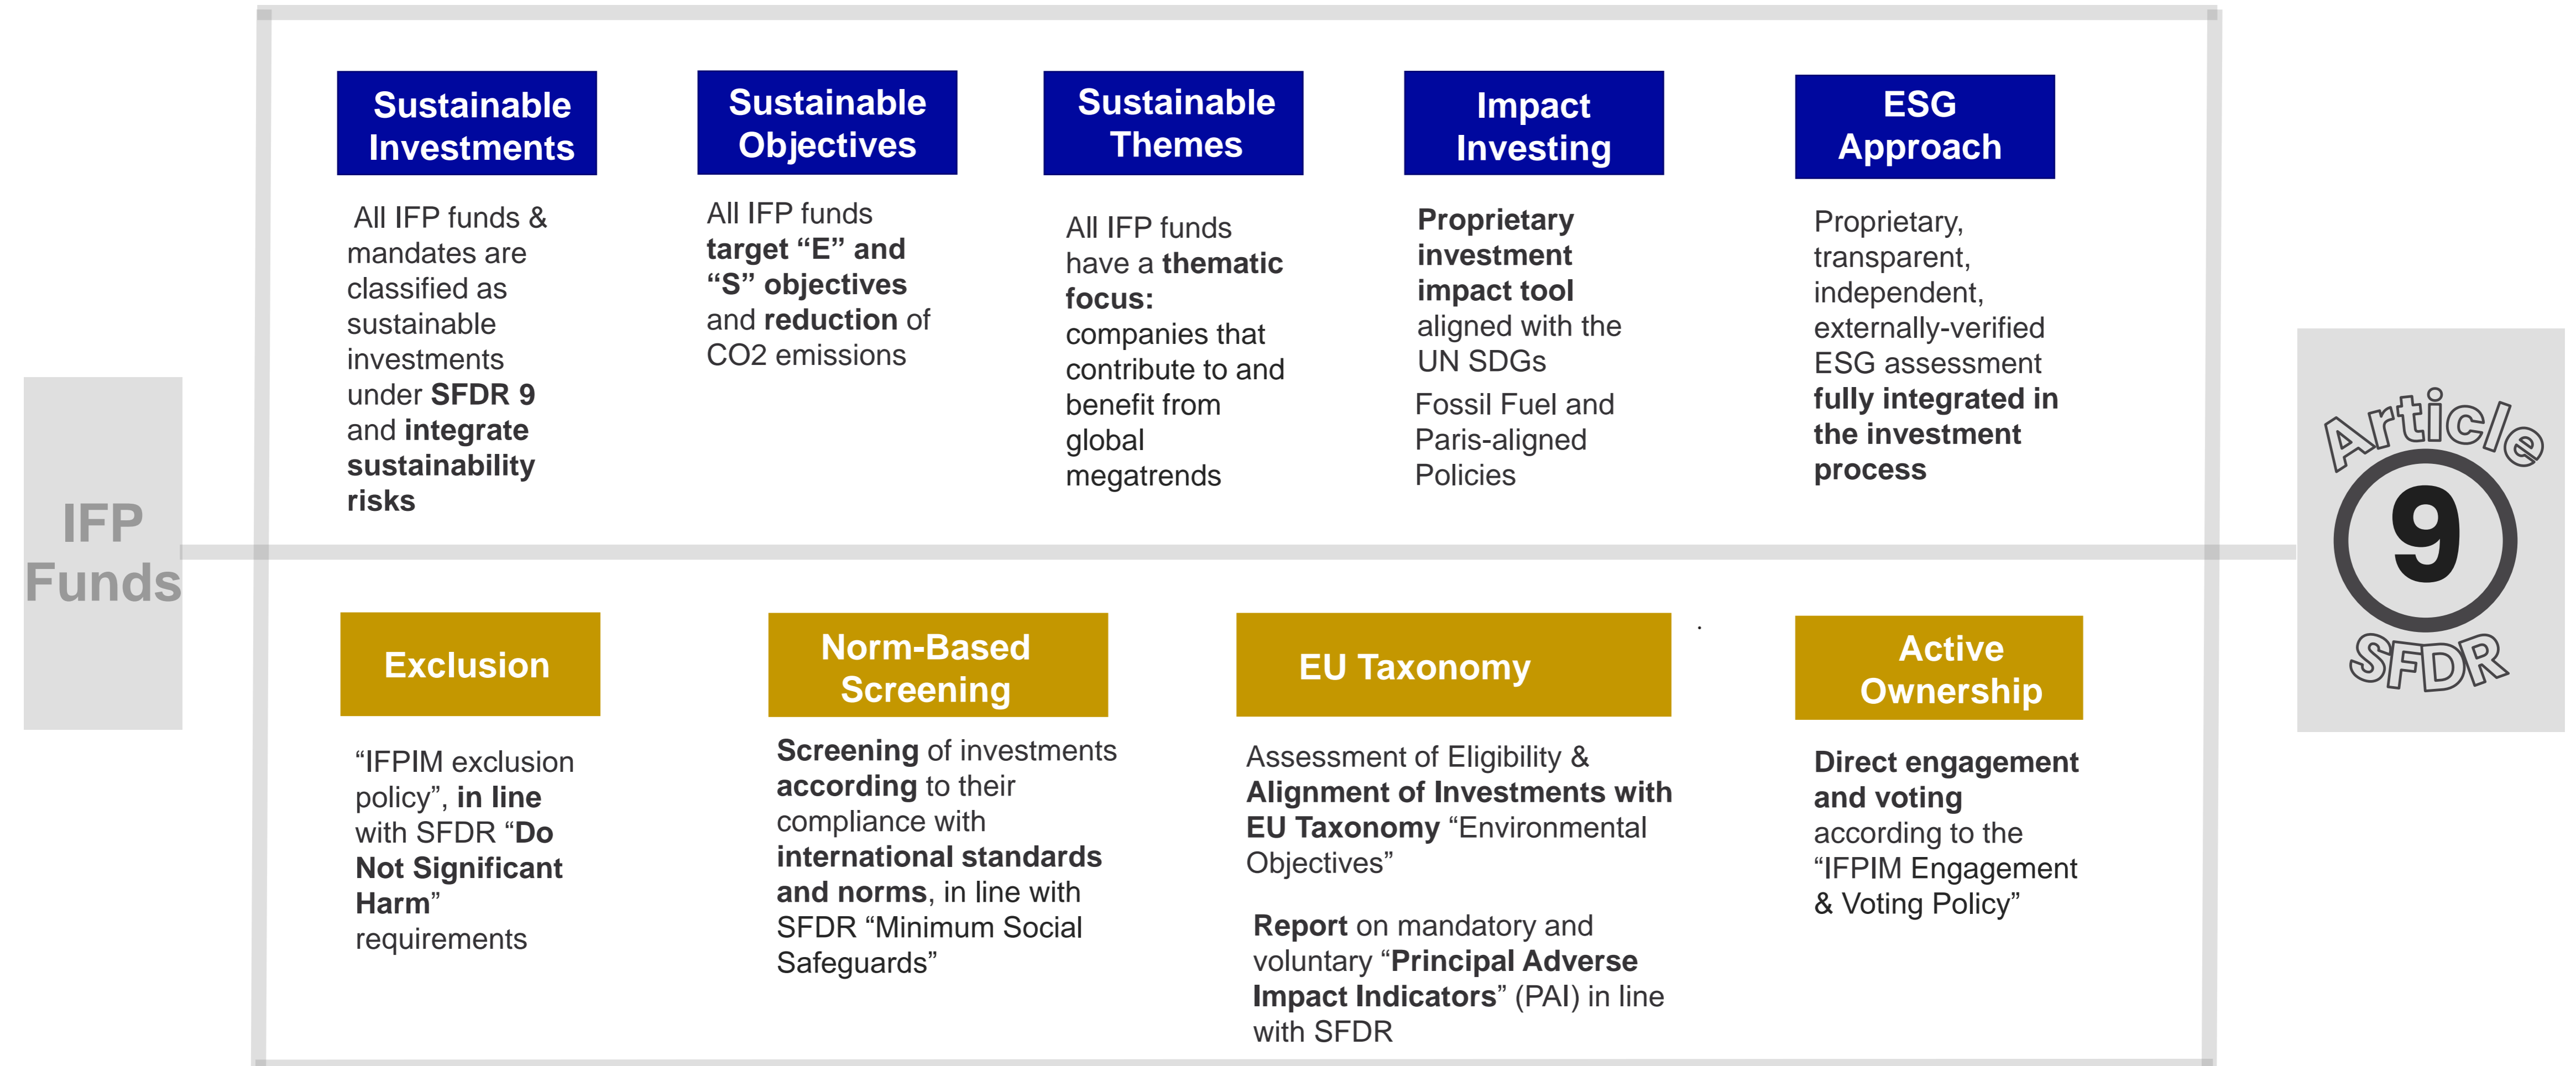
IFP Funds

Sustainable Investments

All IFP funds & mandates are classified as sustainable investments under SFDR 9 and integrate sustainability risks

Sustainable Objectives

All IFP funds target “E” and “S” objectives and reduction of CO2 emissions

Sustainable Themes

All IFP funds have a thematic focus: companies that contribute to and benefit from global megatrends

Impact Investing

Proprietary investment impact tool aligned with the UN SDGs

Fossil Fuel and Paris-aligned Policies

ESG Approach

Proprietary, transparent, independent, externally-verified ESG assessment fully integrated in the investment process

Article 9 SFDR

Exclusion

“IFPIM exclusion policy”, in line with SFDR “Do Not Significant Harm” requirements

Norm-Based Screening

Screening of investments according to their compliance with international standards and norms, in line with SFDR “Minimum Social Safeguards”

EU Taxonomy

Assessment of Eligibility & Alignment of Investments with EU Taxonomy “Environmental Objectives”

Report on mandatory and voluntary “Principal Adverse Impact Indicators” (PAI) in line with SFDR

Active Ownership

Direct engagement and voting according to the “IFPIM Engagement & Voting Policy”